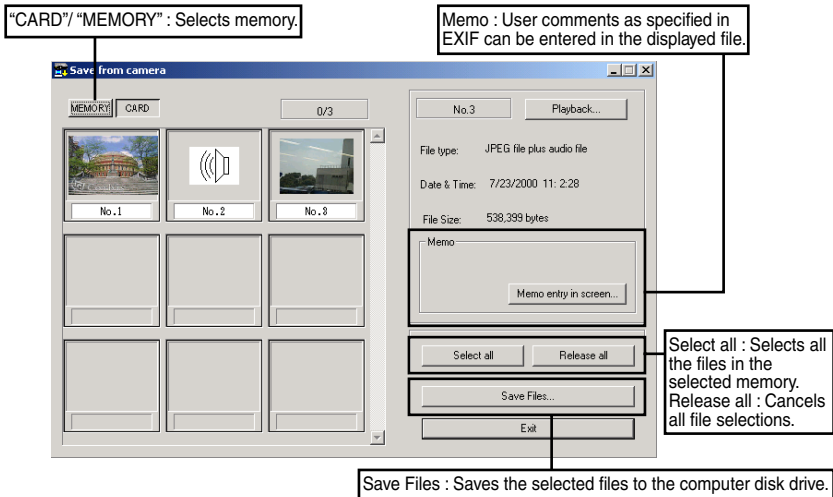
"CARD"/ "MEMORY" : Selects memory.

Memo : User comments as specified in EXIF can be entered in the displayed file.

Save from camera

MEMORY CARD

0/3

No.1 No.2 No.3

No.3

Playback...

File type: JPEG file plus audio file

Date & Time: 7/23/2000 11: 2:28

File Size: 538,399 bytes

Memo

Memo entry in screen...

Select all

Release all

Save Files...

Exit

Select all : Selects all the files in the selected memory.
Release all : Cancels all file selections.

Save Files : Saves the selected files to the computer disk drive.